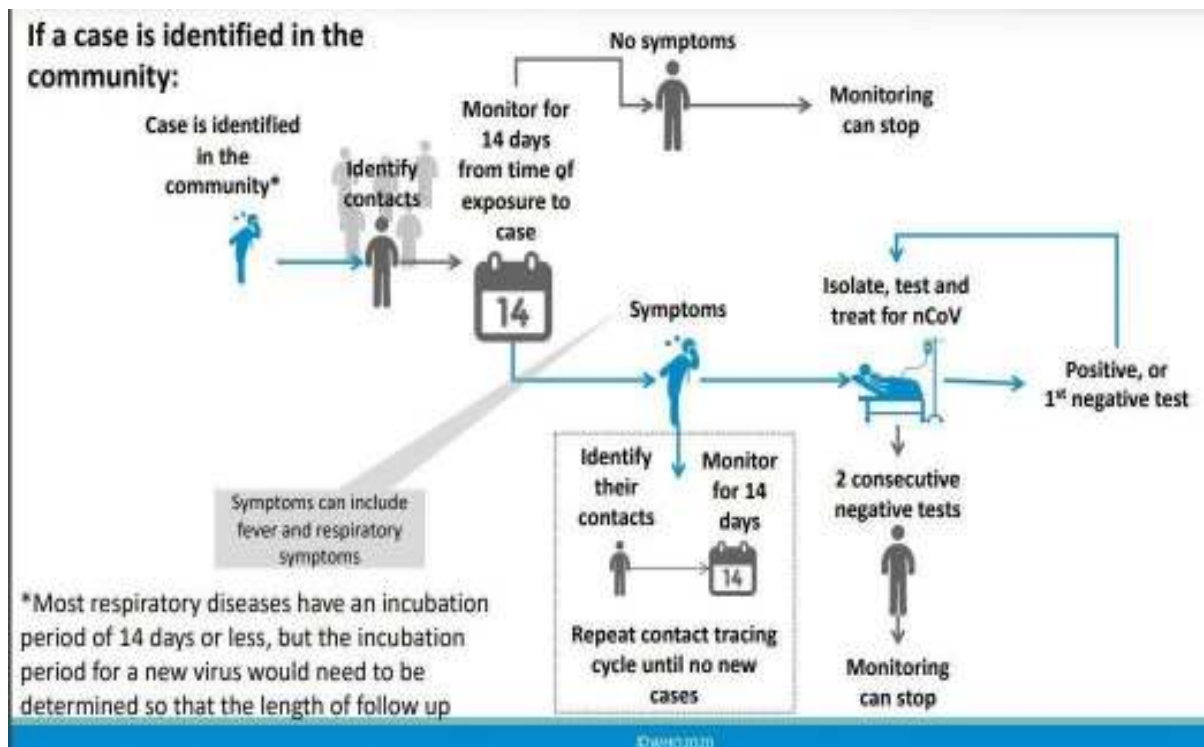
If a case is identified in the community:

Case is identified in the community*

Identify contacts

Monitor for 14 days from time of exposure to case

14

No symptoms

Monitoring can stop

Symptoms

Isolate, test and treat for nCoV

Positive, or 1$^{st}$ negative test

2 consecutive negative tests

Monitoring can stop

Symptoms can include fever and respiratory symptoms

Identify their contacts

Monitor for 14 days

14

Repeat contact tracing cycle until no new cases

*Most respiratory diseases have an incubation period of 14 days or less, but the incubation period for a new virus would need to be determined so that the length of follow up

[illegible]